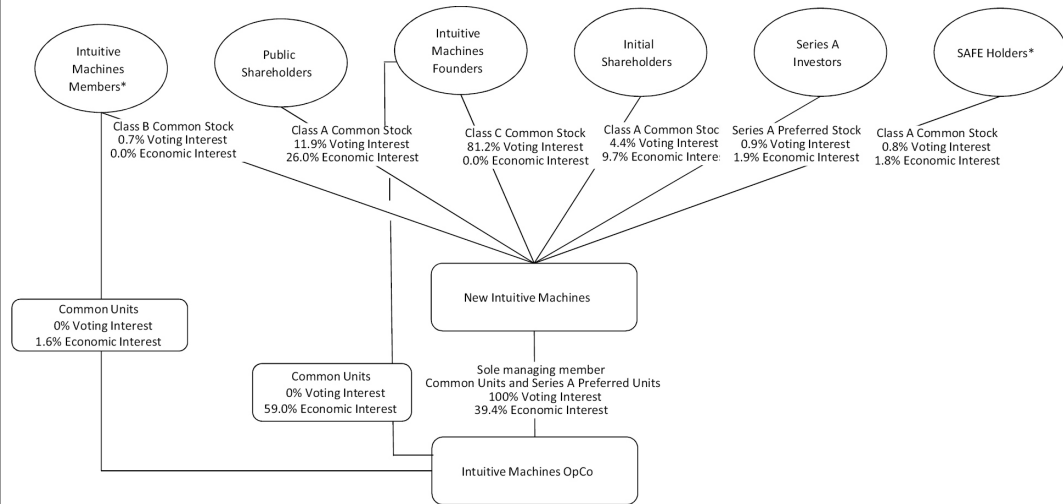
Intuitive Machines Members*

Public Shareholders

Intuitive Machines Founders

Initial Shareholders

Series A Investors

SAFE Holders*

Class B Common Stock
0.7% Voting Interest
0.0% Economic Interest

Class A Common Stock
11.9% Voting Interest
26.0% Economic Interest

Class C Common Stock
81.2% Voting Interest
0.0% Economic Interest

Class A Common Stoc
4.4% Voting Interest
9.7% Economic Interes

Series A Preferred Stock
0.9% Voting Interest
1.9% Economic Interest

Class A Common Stock
0.8% Voting Interest
1.8% Economic Interest

New Intuitive Machines

Common Units
0% Voting Interest
1.6% Economic Interest

Sole managing member
Common Units and Series A Preferred Units
100% Voting Interest
39.4% Economic Interest

Common Units
0% Voting Interest
59.0% Economic Interest

Intuitive Machines OpCo